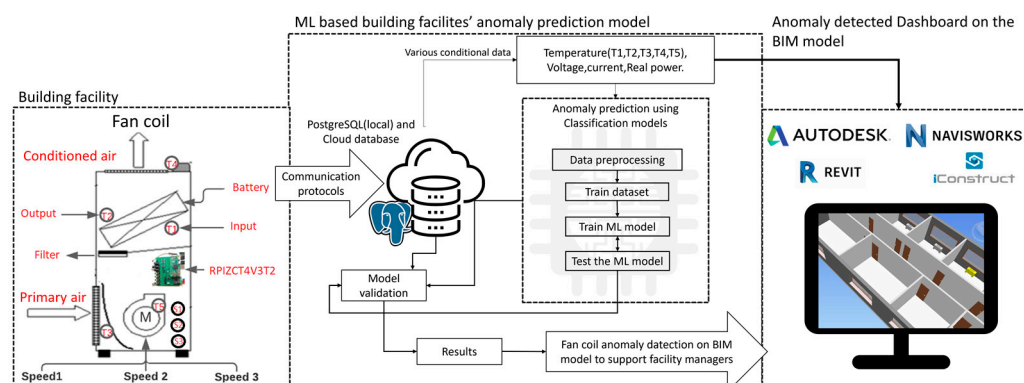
ML based building facilites' anomaly prediction model

Anomaly detected Dashboard on the BIM model

Building facility

Fan coil

Conditioned air

T4

Battery

Output

T2

Input

T1

Filter

RPIZCT4V3T2

Primary air

M

T5

S1

S2

S3

T3

Speed1

Speed 2

Speed 3

Communication protocols

PostgreSQL(local) and Cloud database

Various conditional data

Temperature(T1,T2,T3,T4,T5), Voltage,current,Real power.

Anomaly prediction using Classification models

Data preprocessing

Train dataset

Train ML model

Test the ML model

Model validation

Results

Fan coil anomaly detcetion on BIM model to support facility managers

AUTODESK.

NAVISWORKS

REVIT

iConstruct